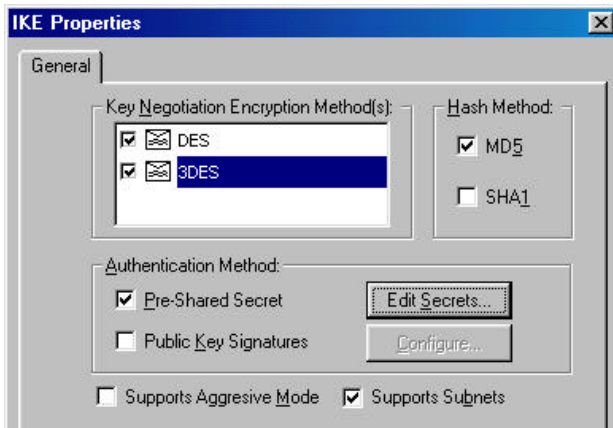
IKE Properties

General

Key Negotiation Encryption Method(s):

DES

3DES

Hash Method:

MD5

SHA1

Authentication Method:

Pre-Shared Secret

Edit Secrets...

Public Key Signatures

Configure...

Supports Aggresive Mode

Supports Subnets